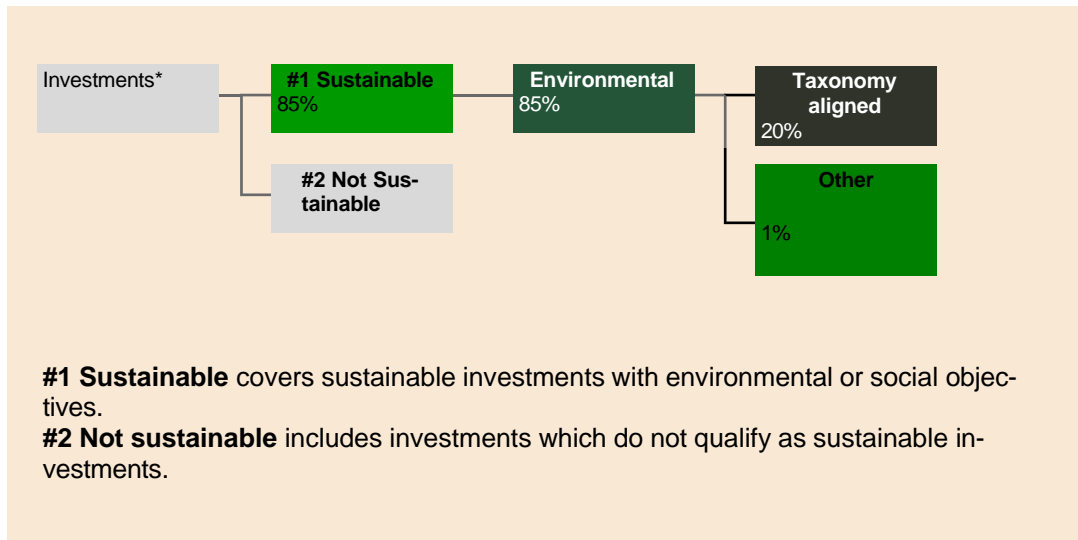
Investments*

#1 Sustainable
85%

#2 Not Sustainable

Environmental
85%

Taxonomy aligned
20%

Other
1%

**#1 Sustainable** covers sustainable investments with environmental or social objectives.
**#2 Not sustainable** includes investments which do not qualify as sustainable investments.